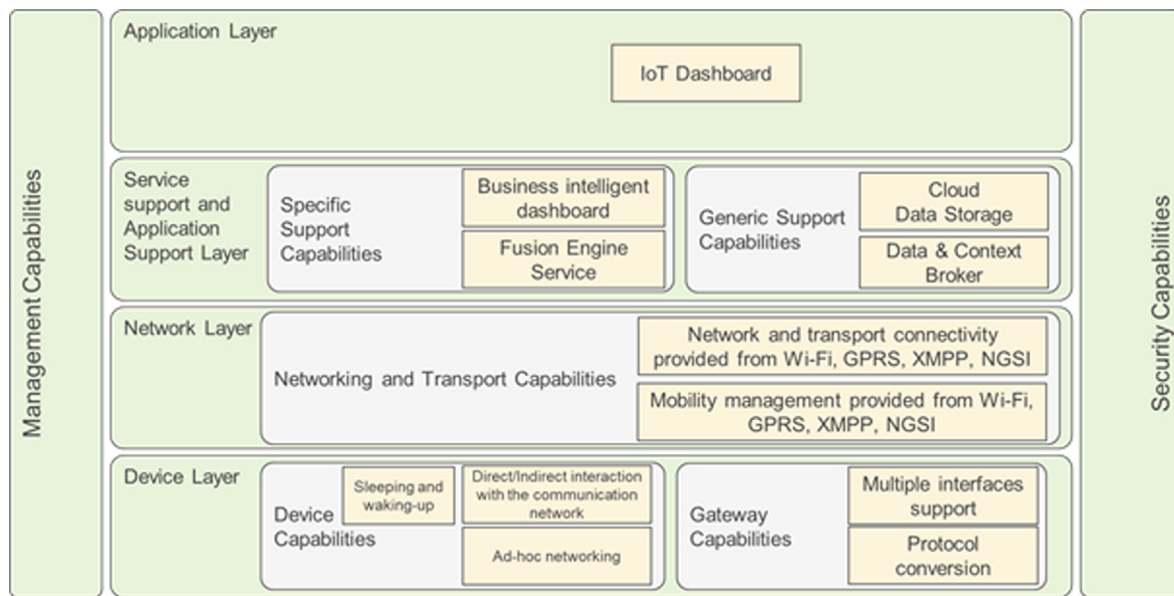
Management Capabilities

Application Layer

IoT Dashboard

Service support and Application Support Layer

Specific Support Capabilities

Business intelligent dashboard

Fusion Engine Service

Generic Support Capabilities

Cloud Data Storage

Data & Context Broker

Network Layer

Networking and Transport Capabilities

Network and transport connectivity provided from Wi-Fi, GPRS, XMPP, NGSI

Mobility management provided from Wi-Fi, GPRS, XMPP, NGSI

Device Layer

Device Capabilities

Sleeping and waking-up

Direct/Indirect interaction with the communication network

Ad-hoc networking

Gateway Capabilities

Multiple interfaces support

Protocol conversion

Security Capabilities